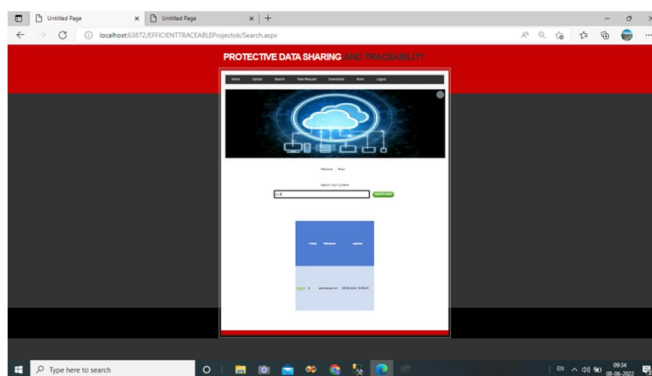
Untitled Page
Untitled Page
localhost:63872/EFFICIENTTRACEABLEProjectok/Search.aspx

PROTECTIVE DATA SHARING AND TRACEABILITY

Home Upload Search View Request Download Store Logout

Welcome : Brian

Search Your Content

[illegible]

Search Here

| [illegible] | Filename | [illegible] |
|---|---|---|
| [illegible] | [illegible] | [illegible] |

Type here to search

EN
09:34
05-06-2022